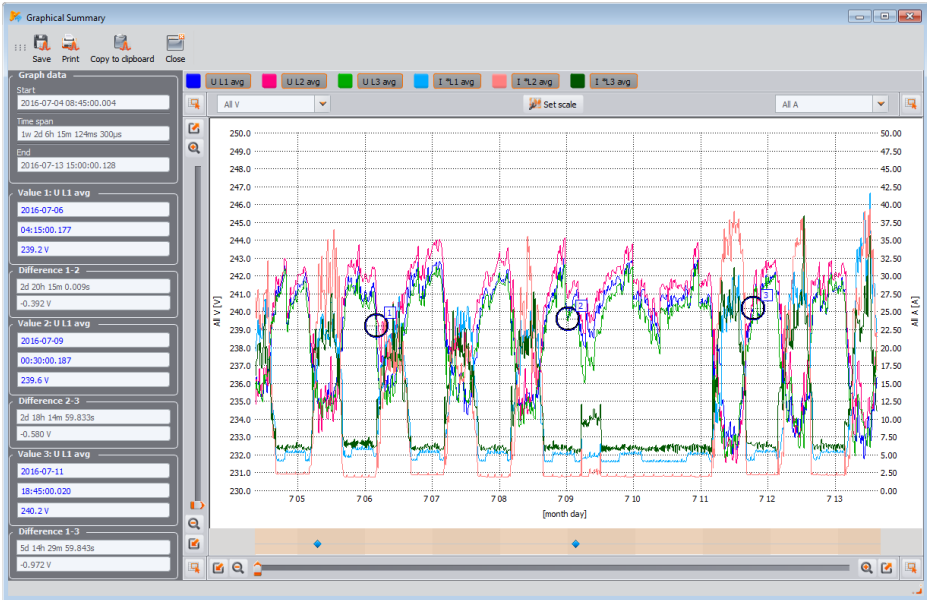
Graphical Summary

Save Print Copy to clipboard Close

Graph data
Start
2016-07-04 08:45:00.004
Time span
1w 2d 6h 15m 124ms 300µs
End
2016-07-13 15:00:00.128

Value 1: U L1 avg
2016-07-06
04:15:00.177
239.2 V

Difference 1-2
2d 20h 15m 0.009s
-0.392 V

Value 2: U L1 avg
2016-07-09
00:30:00.187
239.6 V

Difference 2-3
2d 18h 14m 59.833s
-0.580 V

Value 3: U L1 avg
2016-07-11
18:45:00.020
240.2 V

Difference 1-3
5d 14h 29m 59.843s
-0.972 V

U L1 avg U L2 avg U L3 avg I *L1 avg I *L2 avg I *L3 avg

All V Set scale All A

All V [V]
250.0 249.0 248.0 247.0 246.0 245.0 244.0 243.0 242.0 241.0 240.0 239.0 238.0 237.0 236.0 235.0 234.0 233.0 232.0 231.0 230.0

All A [A]
50.00 47.50 45.00 42.50 40.00 37.50 35.00 32.50 30.00 27.50 25.00 22.50 20.00 17.50 15.00 12.50 10.00 7.50 5.00 2.50 0.00

1 2 3

7 05 7 06 7 07 7 08 7 09 7 10 7 11 7 12 7 13
[month day]